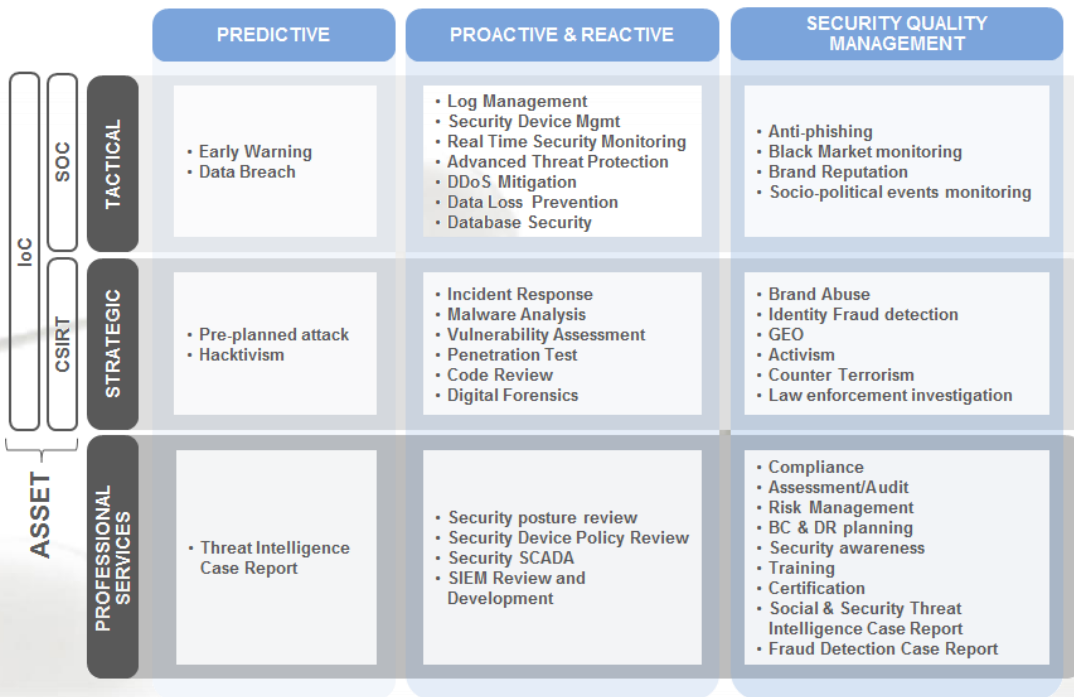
| | PREDICTIVE | PROACTIVE & REACTIVE | SECURITY QUALITY MANAGEMENT |
|---|---|---|---|
| IoC / SOC / TACTICAL | • Early Warning<br>• Data Breach | • Log Management<br>• Security Device Mgmt<br>• Real Time Security Monitoring<br>• Advanced Threat Protection<br>• DDoS Mitigation<br>• Data Loss Prevention<br>• Database Security | • Anti-phishing<br>• Black Market monitoring<br>• Brand Reputation<br>• Socio-political events monitoring |
| IoC / CSIRT / STRATEGIC | • Pre-planned attack<br>• Hacktivism | • Incident Response<br>• Malware Analysis<br>• Vulnerability Assessment<br>• Penetration Test<br>• Code Review<br>• Digital Forensics | • Brand Abuse<br>• Identity Fraud detection<br>• GEO<br>• Activism<br>• Counter Terrorism<br>• Law enforcement investigation |
| ASSET / PROFESSIONAL SERVICES | • Threat Intelligence Case Report | • Security posture review<br>• Security Device Policy Review<br>• Security SCADA<br>• SIEM Review and Development | • Compliance<br>• Assessment/Audit<br>• Risk Management<br>• BC & DR planning<br>• Security awareness<br>• Training<br>• Certification<br>• Social & Security Threat Intelligence Case Report<br>• Fraud Detection Case Report |